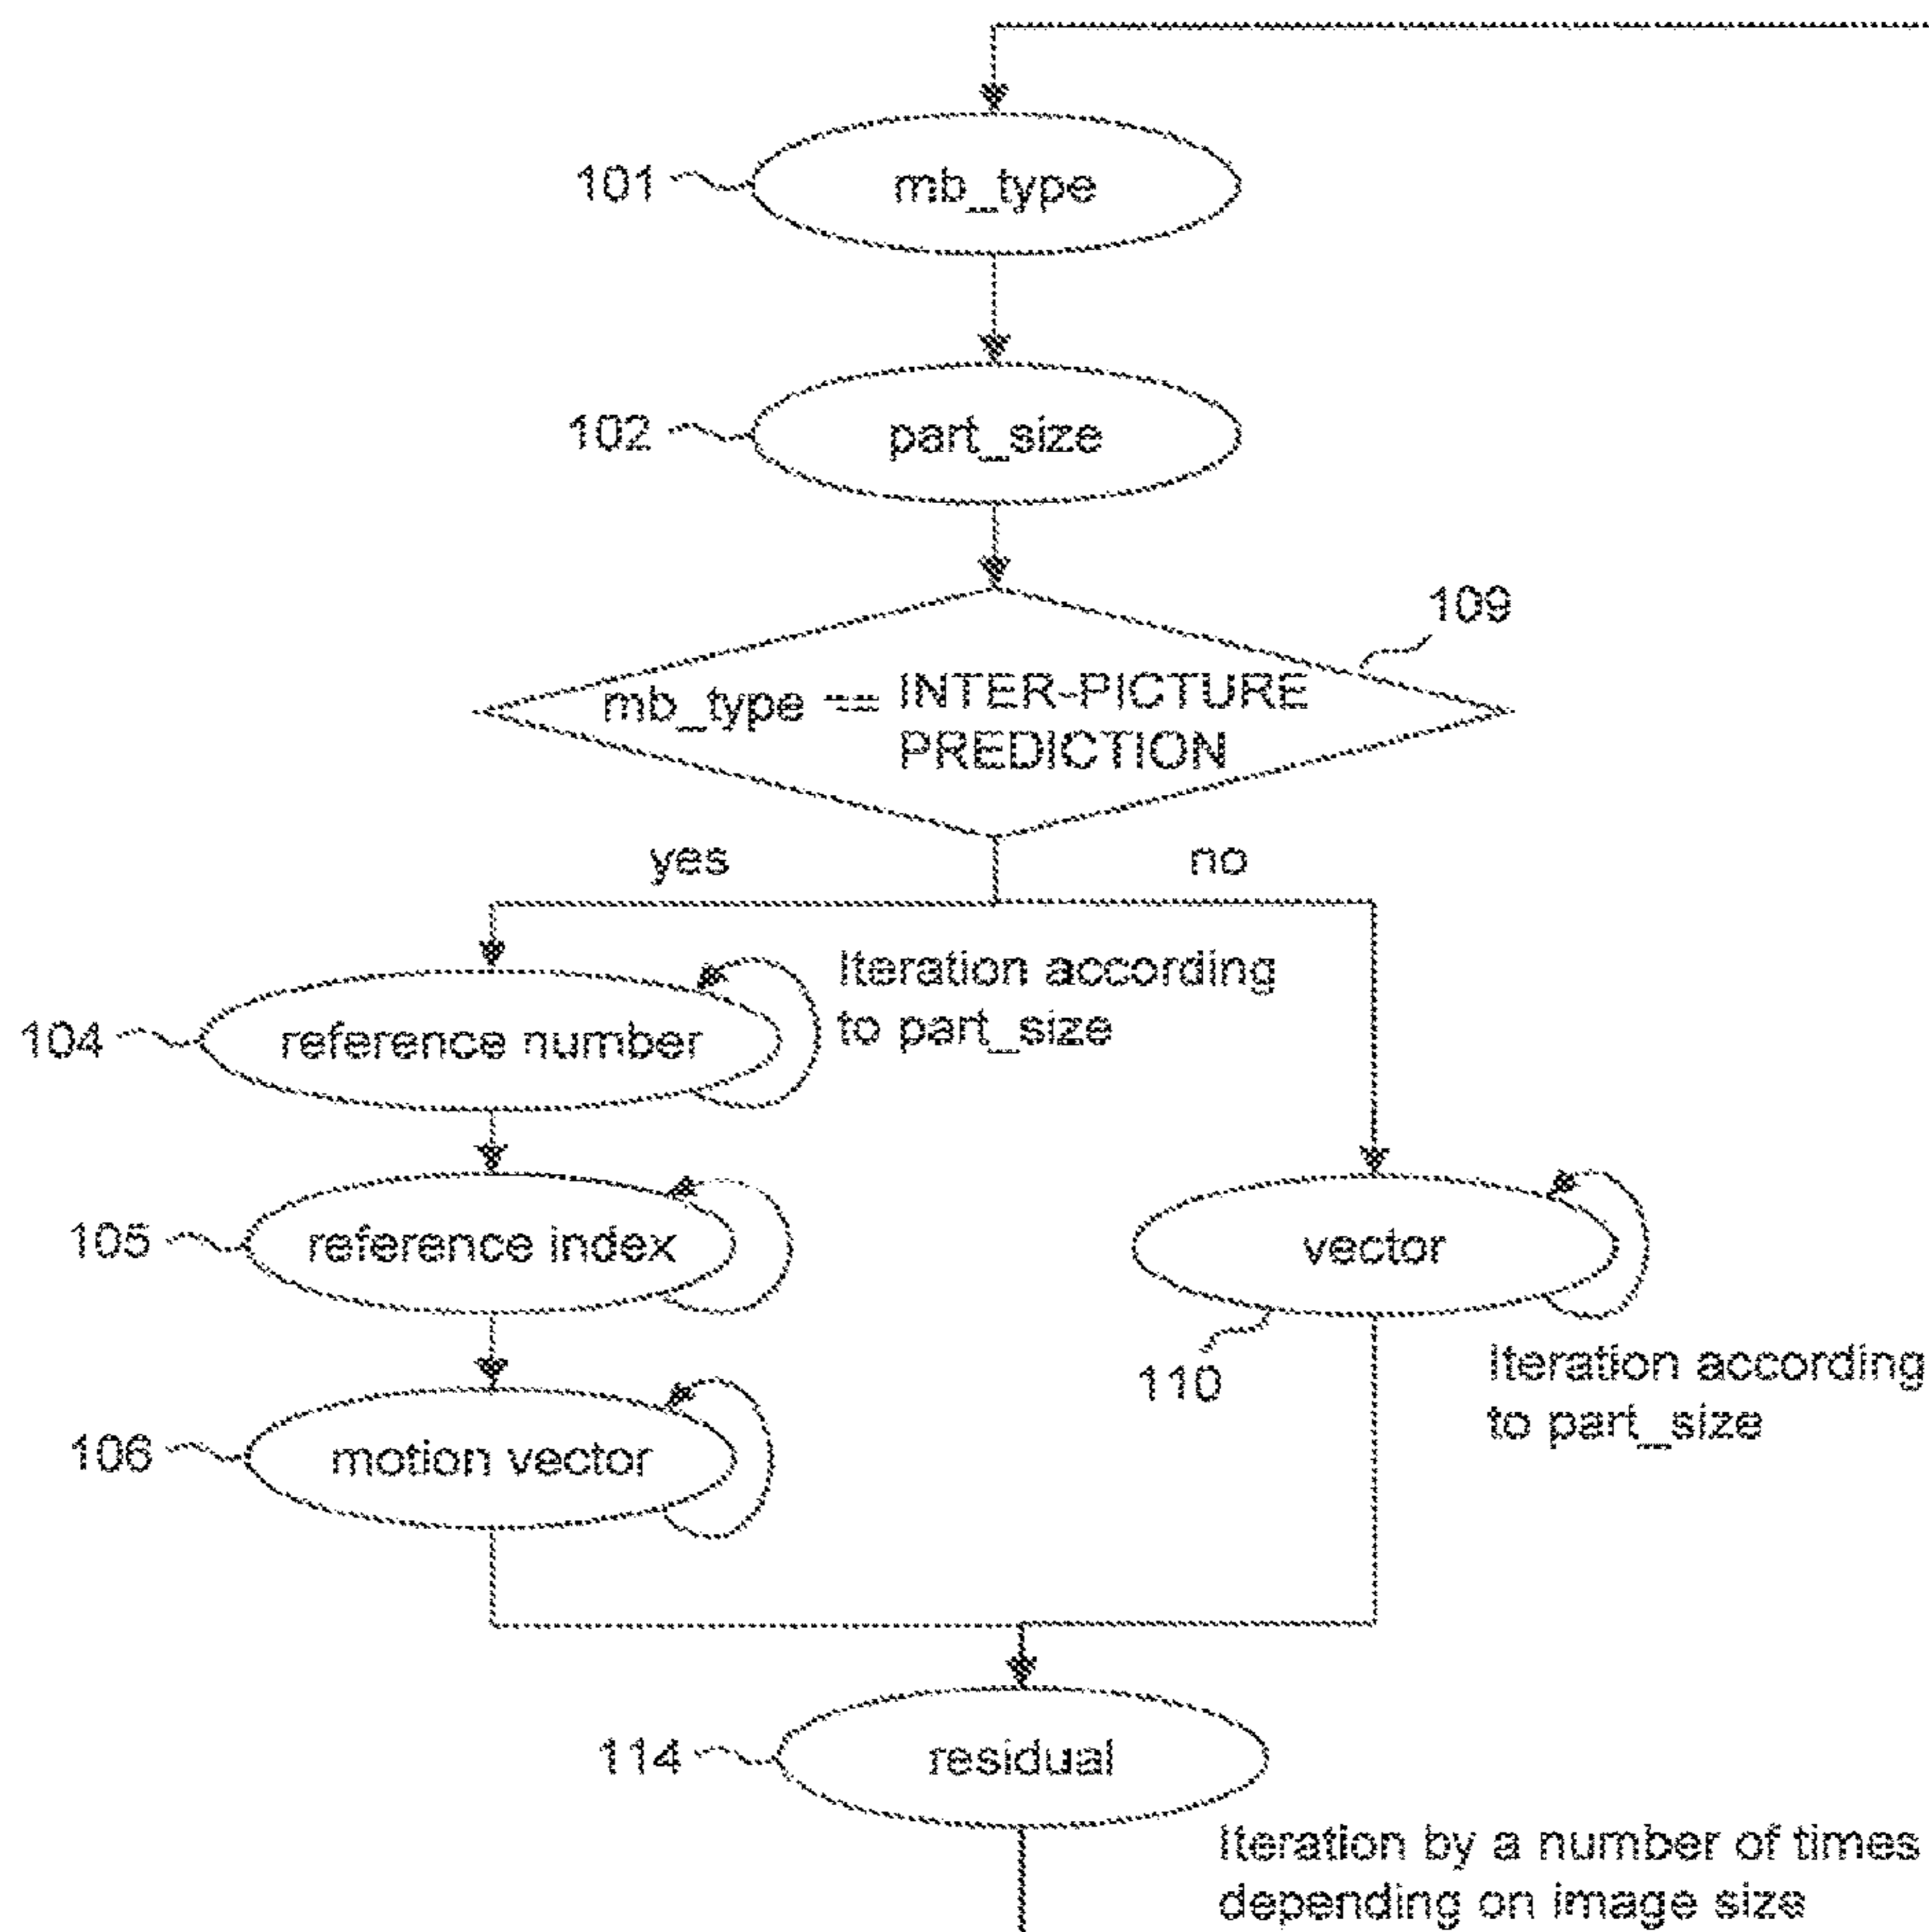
101
mb_type
102
part_size
109
mb_type == INTER-PICTURE PREDICTION
yes
no
104
reference number
Iteration according to part_size
105
reference index
vector
110
Iteration according to part_size
106
motion vector
114
residual
Iteration by a number of times depending on image size